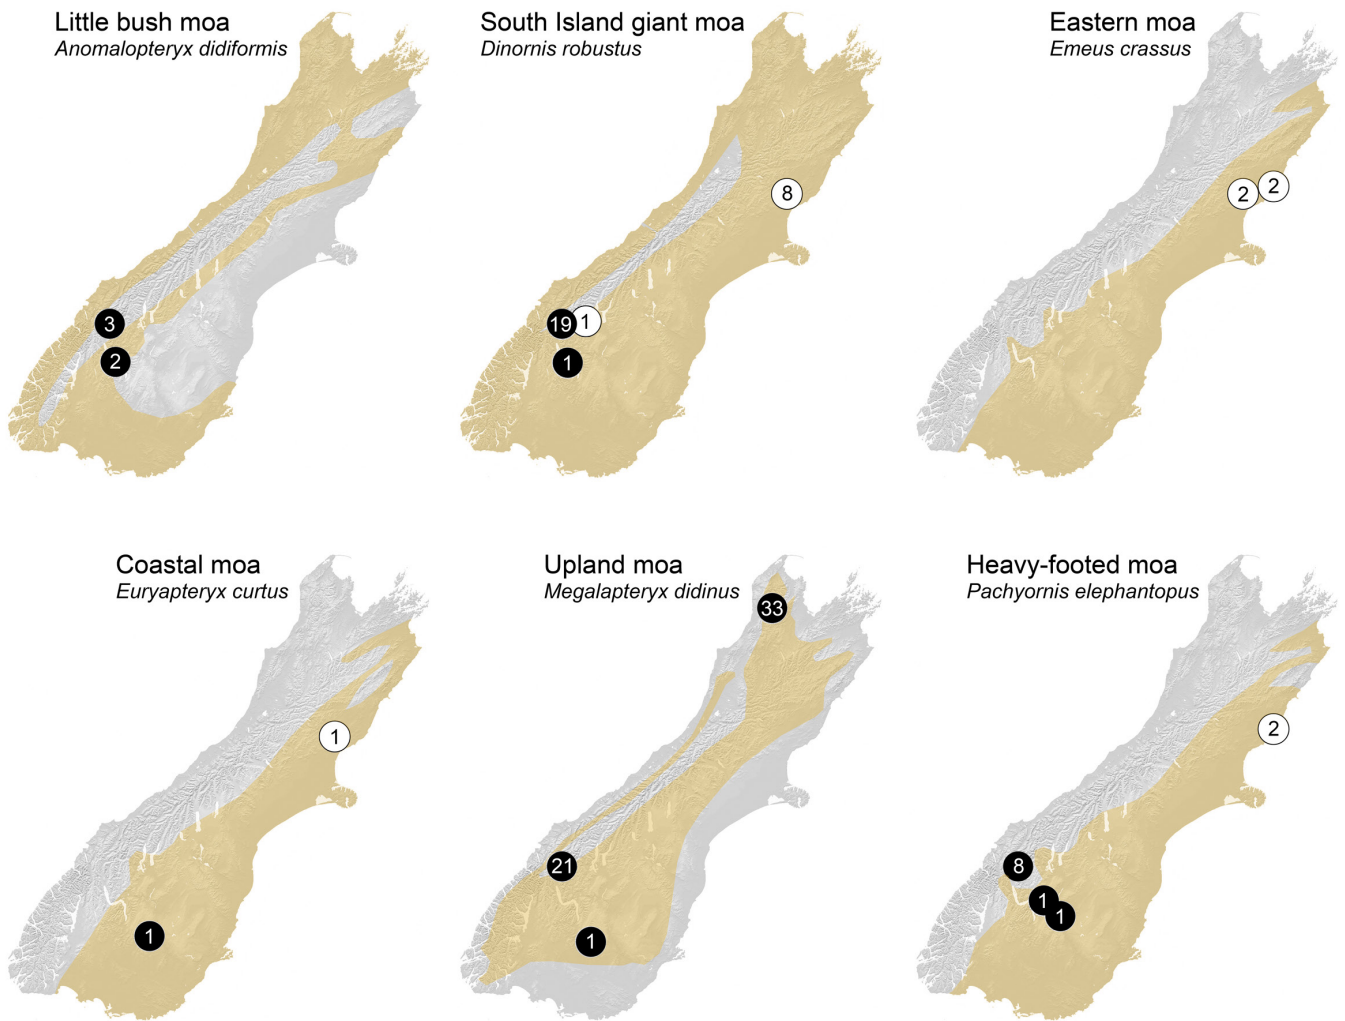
Little bush moa
*Anomalopteryx didiformis*

3
2

South Island giant moa
*Dinornis robustus*

8
19
1
1

Eastern moa
*Emeus crassus*

2
2

Coastal moa
*Euryapteryx curtus*

1
1

Upland moa
*Megalapteryx didinus*

33
21
1

Heavy-footed moa
*Pachyornis elephantopus*

2
8
1
1